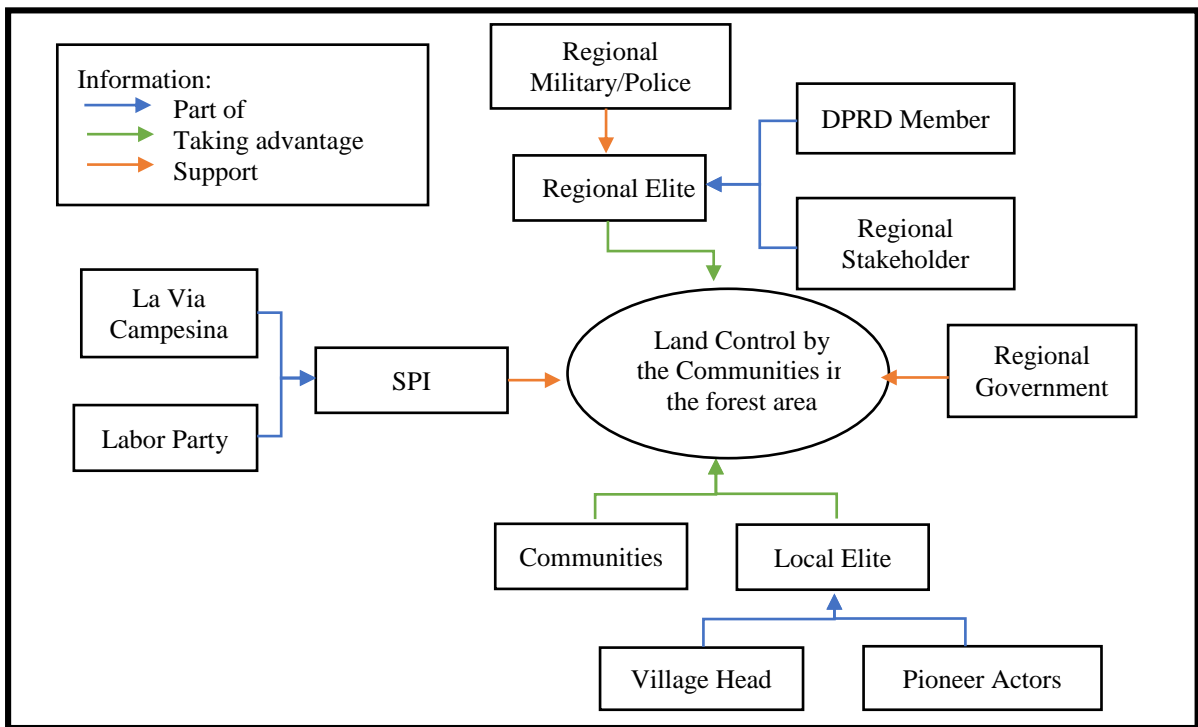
Information:
Part of
Taking advantage
Support

Regional Military/Police

DPRD Member

Regional Elite

Regional Stakeholder

La Via Campesina

SPI

Labor Party

Land Control by the Communities ir the forest area

Regional Government

Communities

Local Elite

Village Head

Pioneer Actors